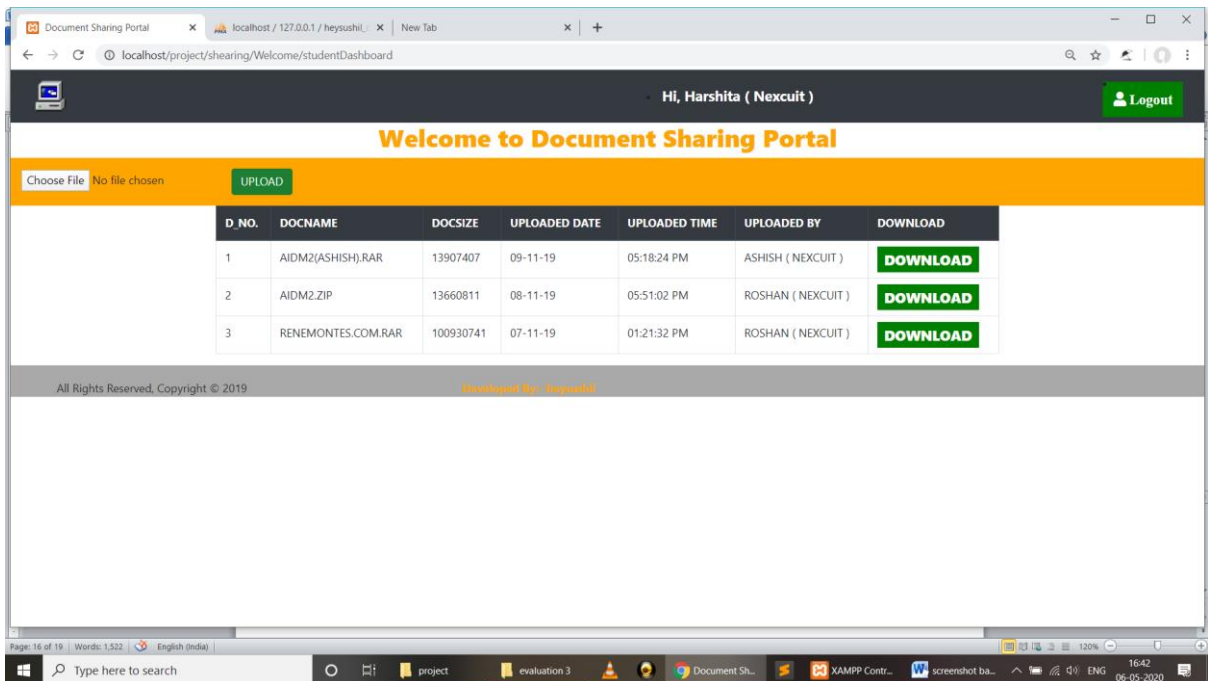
Document Sharing Portal × localhost / 127.0.0.1 / heysushil_ × New Tab × +

localhost/project/shearing/Welcome/studentDashboard

Hi, Harshita ( Nexcuit )

Logout

Welcome to Document Sharing Portal

Choose File No file chosen UPLOAD

| D_NO. | DOCNAME | DOCSIZE | UPLOADED DATE | UPLOADED TIME | UPLOADED BY | DOWNLOAD |
|---|---|---|---|---|---|---|
| 1 | AIDM2(ASHISH).RAR | 13907407 | 09-11-19 | 05:18:24 PM | ASHISH ( NEXCUIT ) | DOWNLOAD |
| 2 | AIDM2.ZIP | 13660811 | 08-11-19 | 05:51:02 PM | ROSHAN ( NEXCUIT ) | DOWNLOAD |
| 3 | RENEMONTES.COM.RAR | 100930741 | 07-11-19 | 01:21:32 PM | ROSHAN ( NEXCUIT ) | DOWNLOAD |

All Rights Reserved, Copyright © 2019

Developed By : heysushil

Page: 16 of 19 Words: 1,522 English (India)

120%

Type here to search

project evaluation 3 Document Sh... XAMPP Contr... screenshot ba... ENG 16:42 06-05-2020